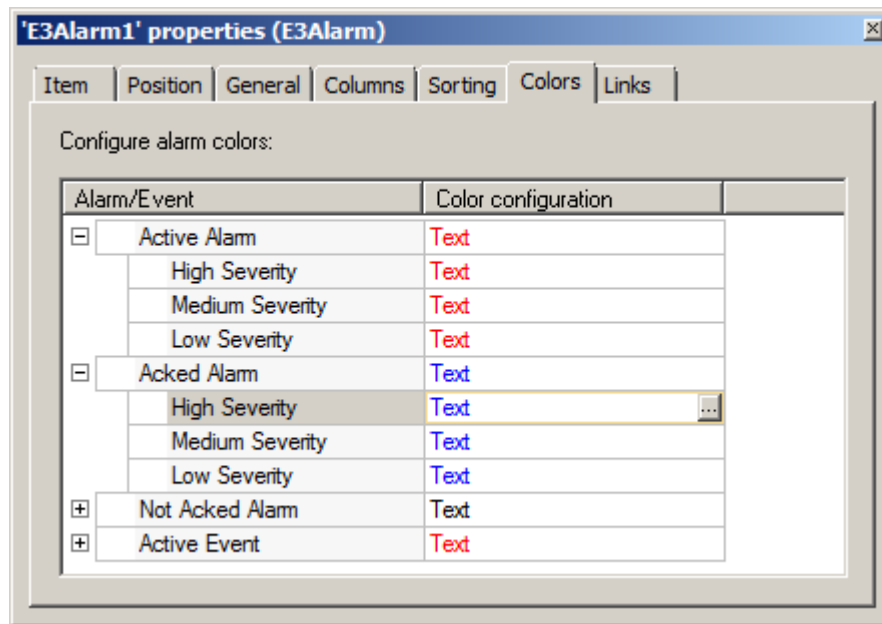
'E3Alarm1' properties (E3Alarm)

Item | Position | General | Columns | Sorting | Colors | Links

Configure alarm colors:

| Alarm/Event | Color configuration |
|---|---|
| ⊟ Active Alarm | Text |
| High Severity | Text |
| Medium Severity | Text |
| Low Severity | Text |
| ⊟ Acked Alarm | Text |
| High Severity | Text ... |
| Medium Severity | Text |
| Low Severity | Text |
| ⊞ Not Acked Alarm | Text |
| ⊞ Active Event | Text |